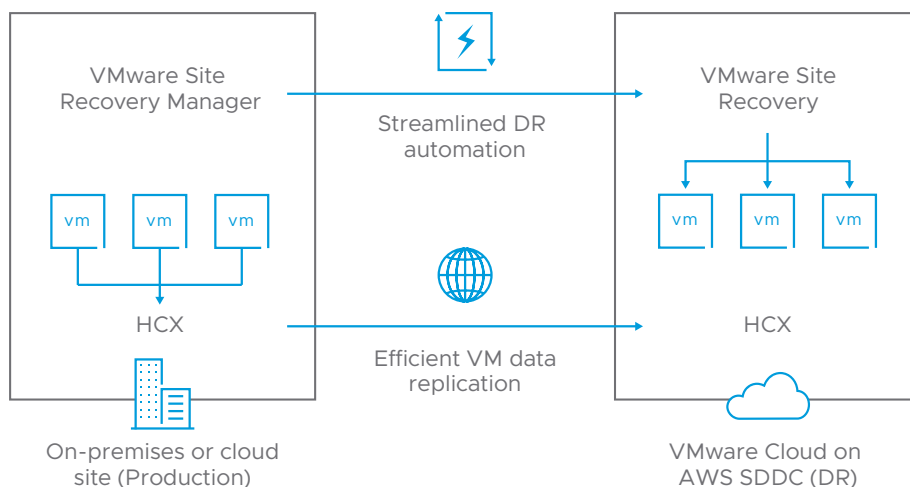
VMware Site Recovery Manager

vm vm vm

HCX

On-premises or cloud site (Production)

Streamlined DR automation

Efficient VM data replication

VMware Site Recovery

vm vm vm

HCX

VMware Cloud on AWS SDDC (DR)